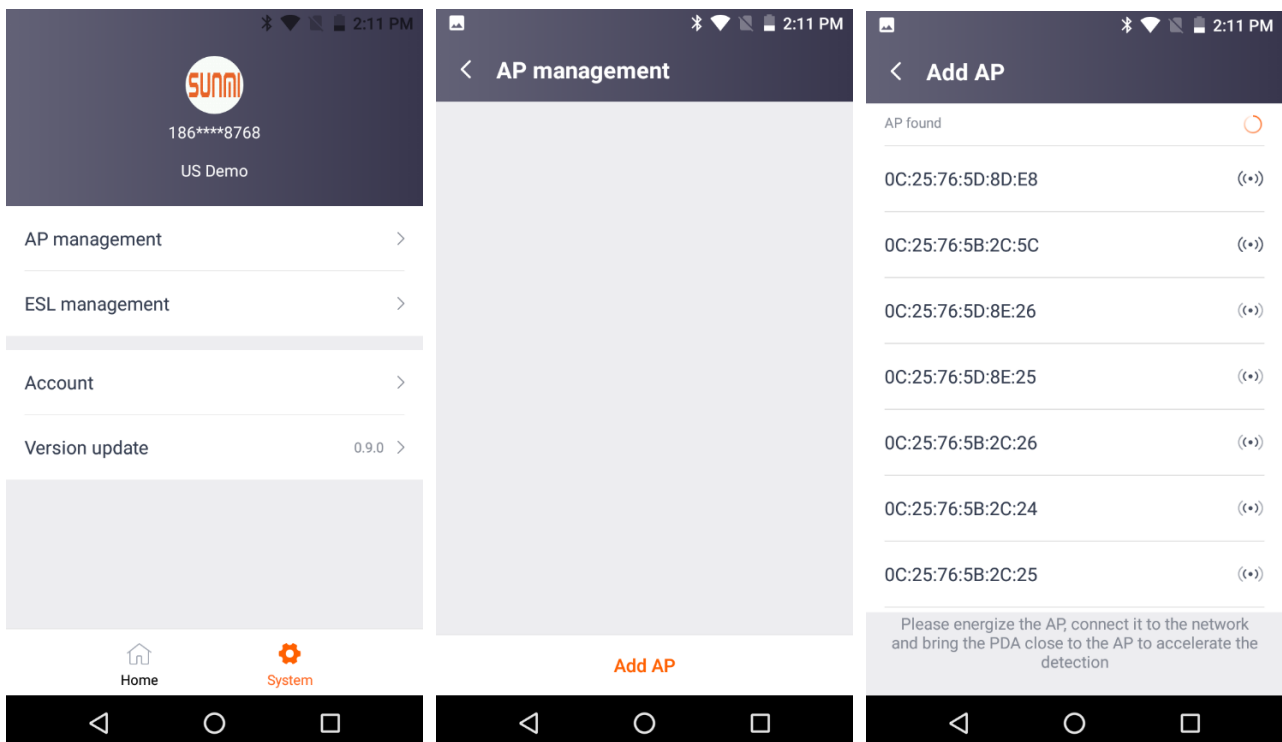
2:11 PM

SUNMI

186****8768

US Demo

AP management

ESL management

Account

Version update 0.9.0

Home System

2:11 PM

AP management

Add AP

2:11 PM

Add AP

AP found

0C:25:76:5D:8D:E8

0C:25:76:5B:2C:5C

0C:25:76:5D:8E:26

0C:25:76:5D:8E:25

0C:25:76:5B:2C:26

0C:25:76:5B:2C:24

0C:25:76:5B:2C:25

Please energize the AP, connect it to the network and bring the PDA close to the AP to accelerate the detection